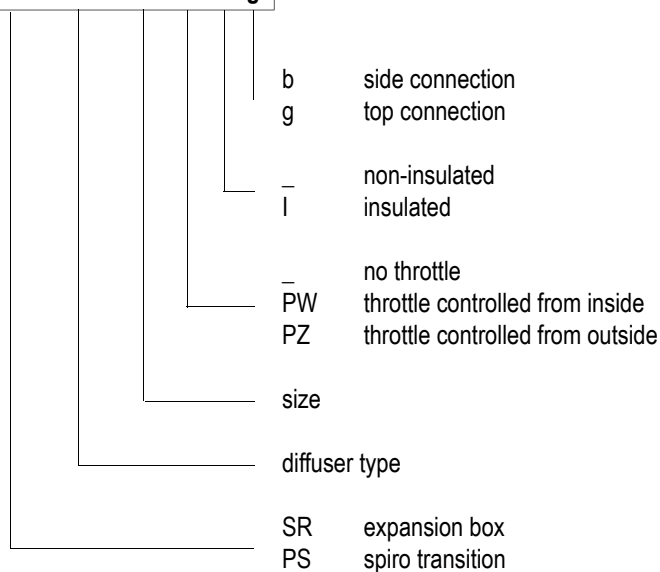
g

b side connection
g top connection

_ non-insulated
I insulated

_ no throttle
PW throttle controlled from inside
PZ throttle controlled from outside

size

diffuser type

SR expansion box
PS spiro transition